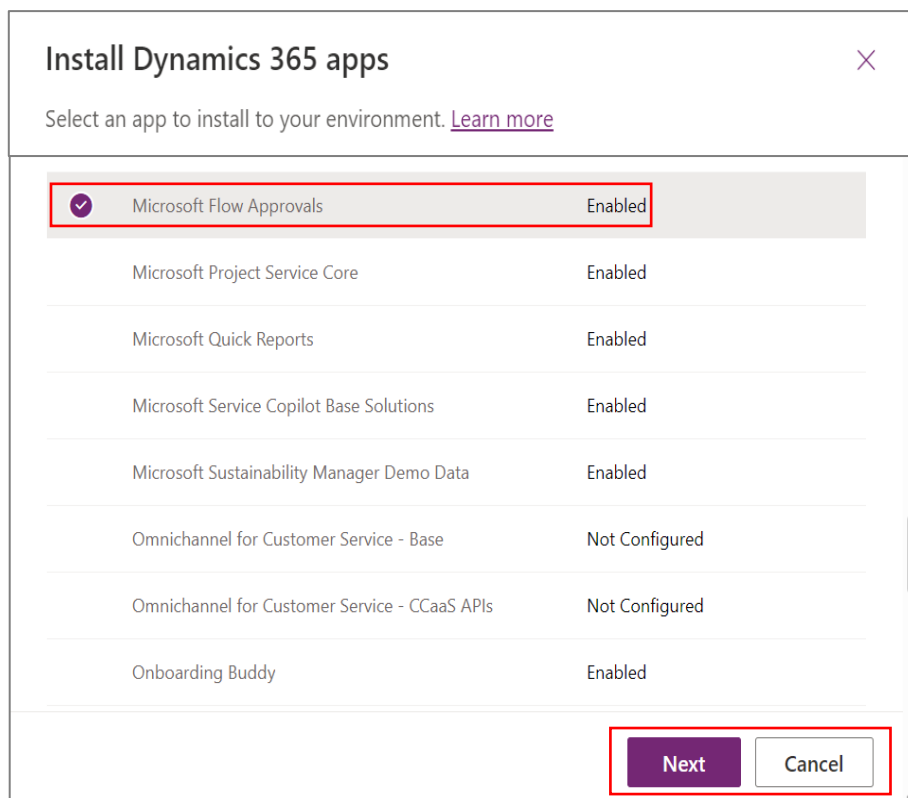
Install Dynamics 365 apps

Select an app to install to your environment. Learn more

| | |
|---|---|
| Microsoft Flow Approvals | Enabled |
| Microsoft Project Service Core | Enabled |
| Microsoft Quick Reports | Enabled |
| Microsoft Service Copilot Base Solutions | Enabled |
| Microsoft Sustainability Manager Demo Data | Enabled |
| Omnichannel for Customer Service - Base | Not Configured |
| Omnichannel for Customer Service - CCaaS APIs | Not Configured |
| Onboarding Buddy | Enabled |

Next Cancel